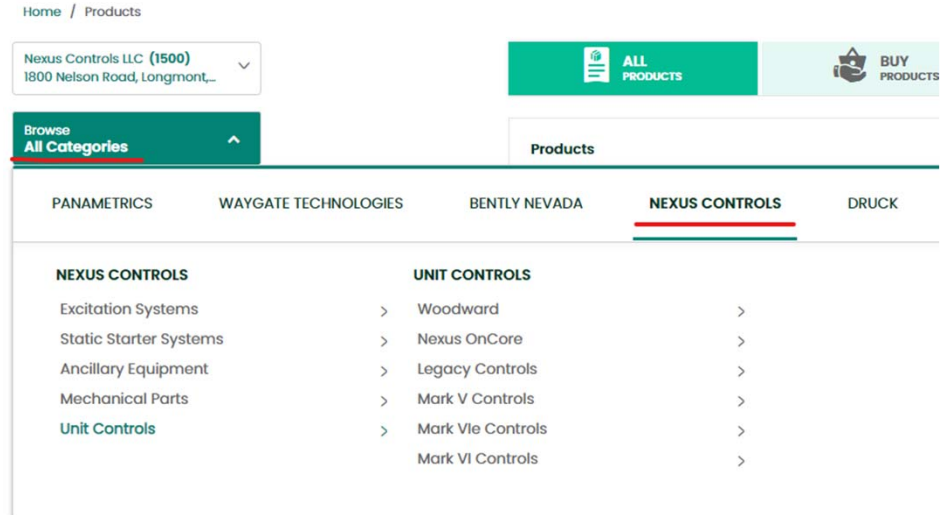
Home / Products

Nexus Controls LLC (1500)
1800 Nelson Road, Longmont,...

ALL PRODUCTS

BUY PRODUCTS

Browse
All Categories

Products

PANAMETRICS
WAYGATE TECHNOLOGIES
BENTLY NEVADA
NEXUS CONTROLS
DRUCK

NEXUS CONTROLS
Excitation Systems >
Static Starter Systems >
Ancillary Equipment >
Mechanical Parts >
Unit Controls >

UNIT CONTROLS
Woodward >
Nexus OnCore >
Legacy Controls >
Mark V Controls >
Mark VIe Controls >
Mark VI Controls >